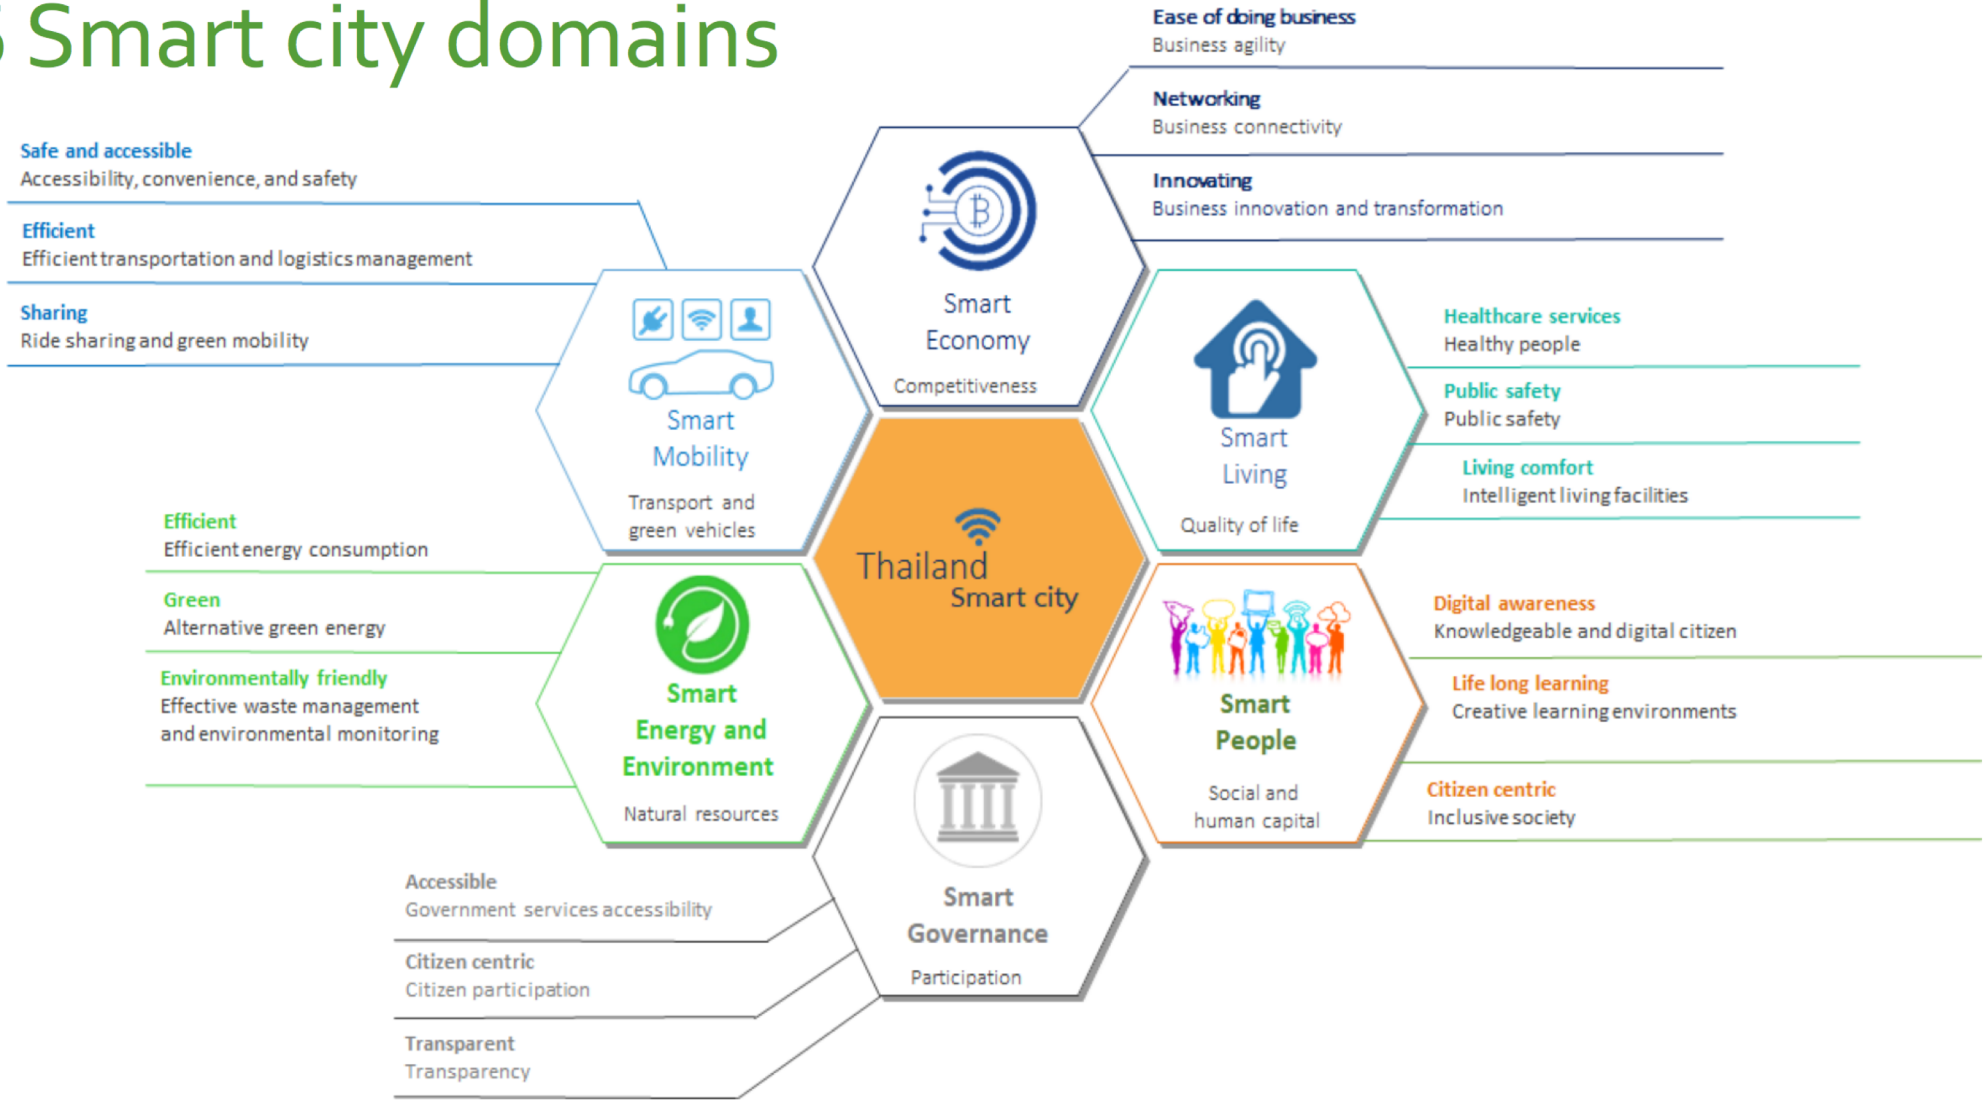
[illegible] Smart city domains

Ease of doing business
Business agility

Networking
Business connectivity

Innovating
Business innovation and transformation

Safe and accessible
Accessibility, convenience, and safety

Efficient
Efficient transportation and logistics management

Sharing
Ride sharing and green mobility

Smart Economy
Competitiveness

Smart Mobility
Transport and green vehicles

Smart Living
Quality of life

Healthcare services
Healthy people

Public safety
Public safety

Living comfort
Intelligent living facilities

Thailand Smart city

Efficient
Efficient energy consumption

Green
Alternative green energy

Environmentally friendly
Effective waste management and environmental monitoring

Smart Energy and Environment
Natural resources

Smart People
Social and human capital

Digital awareness
Knowledgeable and digital citizen

Life long learning
Creative learning environments

Citizen centric
Inclusive society

Smart Governance
Participation

Accessible
Government services accessibility

Citizen centric
Citizen participation

Transparent
Transparency